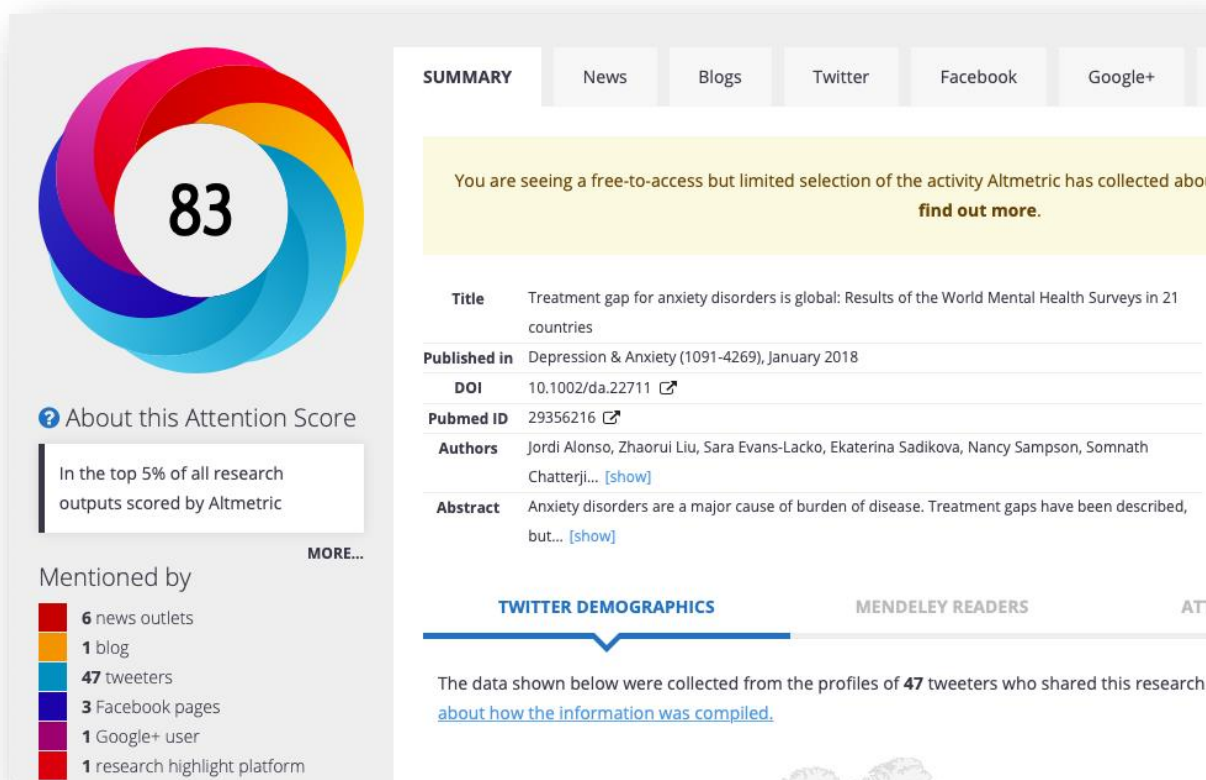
83

About this Attention Score

In the top 5% of all research outputs scored by Altmetric

MORE...

Mentioned by

6 news outlets
1 blog
47 tweeters
3 Facebook pages
1 Google+ user
1 research highlight platform

SUMMARY | News | Blogs | Twitter | Facebook | Google+

You are seeing a free-to-access but limited selection of the activity Altmetric has collected abo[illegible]
find out more.

| | |
|---|---|
| Title | Treatment gap for anxiety disorders is global: Results of the World Mental Health Surveys in 21 countries |
| Published in | Depression & Anxiety (1091-4269), January 2018 |
| DOI | 10.1002/da.22711 |
| Pubmed ID | 29356216 |
| Authors | Jordi Alonso, Zhaorui Liu, Sara Evans-Lacko, Ekaterina Sadikova, Nancy Sampson, Somnath Chatterji... [show] |
| Abstract | Anxiety disorders are a major cause of burden of disease. Treatment gaps have been described, but... [show] |

TWITTER DEMOGRAPHICS | MENDELEY READERS | AT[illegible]

The data shown below were collected from the profiles of 47 tweeters who shared this research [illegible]
about how the information was compiled.